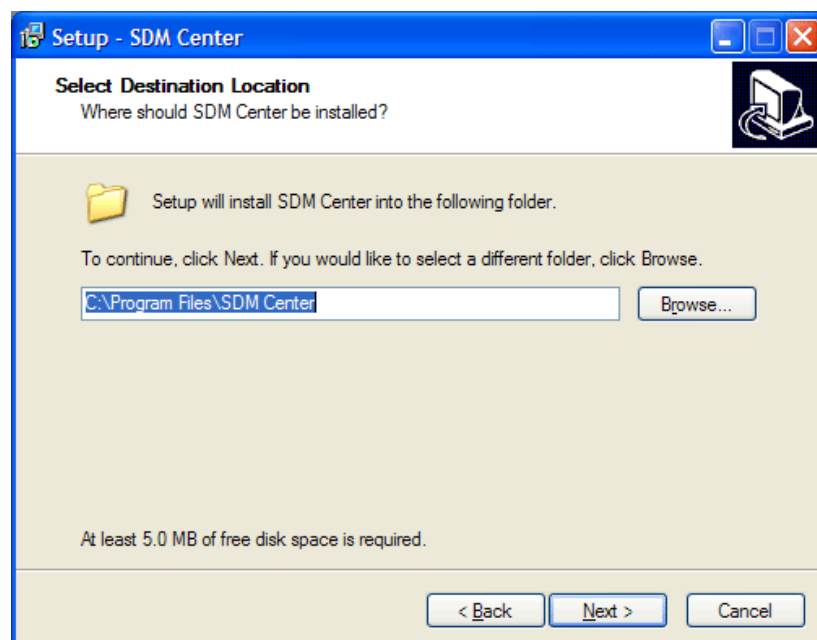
Setup - SDM Center

Select Destination Location
Where should SDM Center be installed?

Setup will install SDM Center into the following folder.

To continue, click Next. If you would like to select a different folder, click Browse.

C:\Program Files\SDM Center

Browse...

At least 5.0 MB of free disk space is required.

< Back

Next >

Cancel